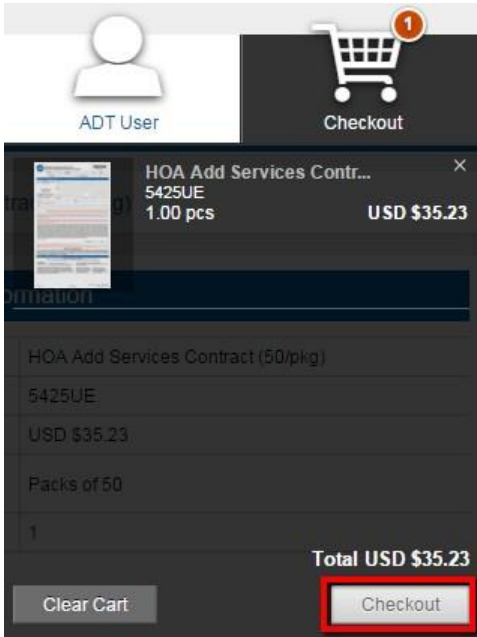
1

ADT User

Checkout

HOA Add Services Contr...
5425UE
1.00 pcs
USD $35.23
×

tra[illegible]g)

ormation

HOA Add Services Contract (50/pkg)

5425UE

USD $35.23

Packs of 50

1

Total USD $35.23

Clear Cart

Checkout